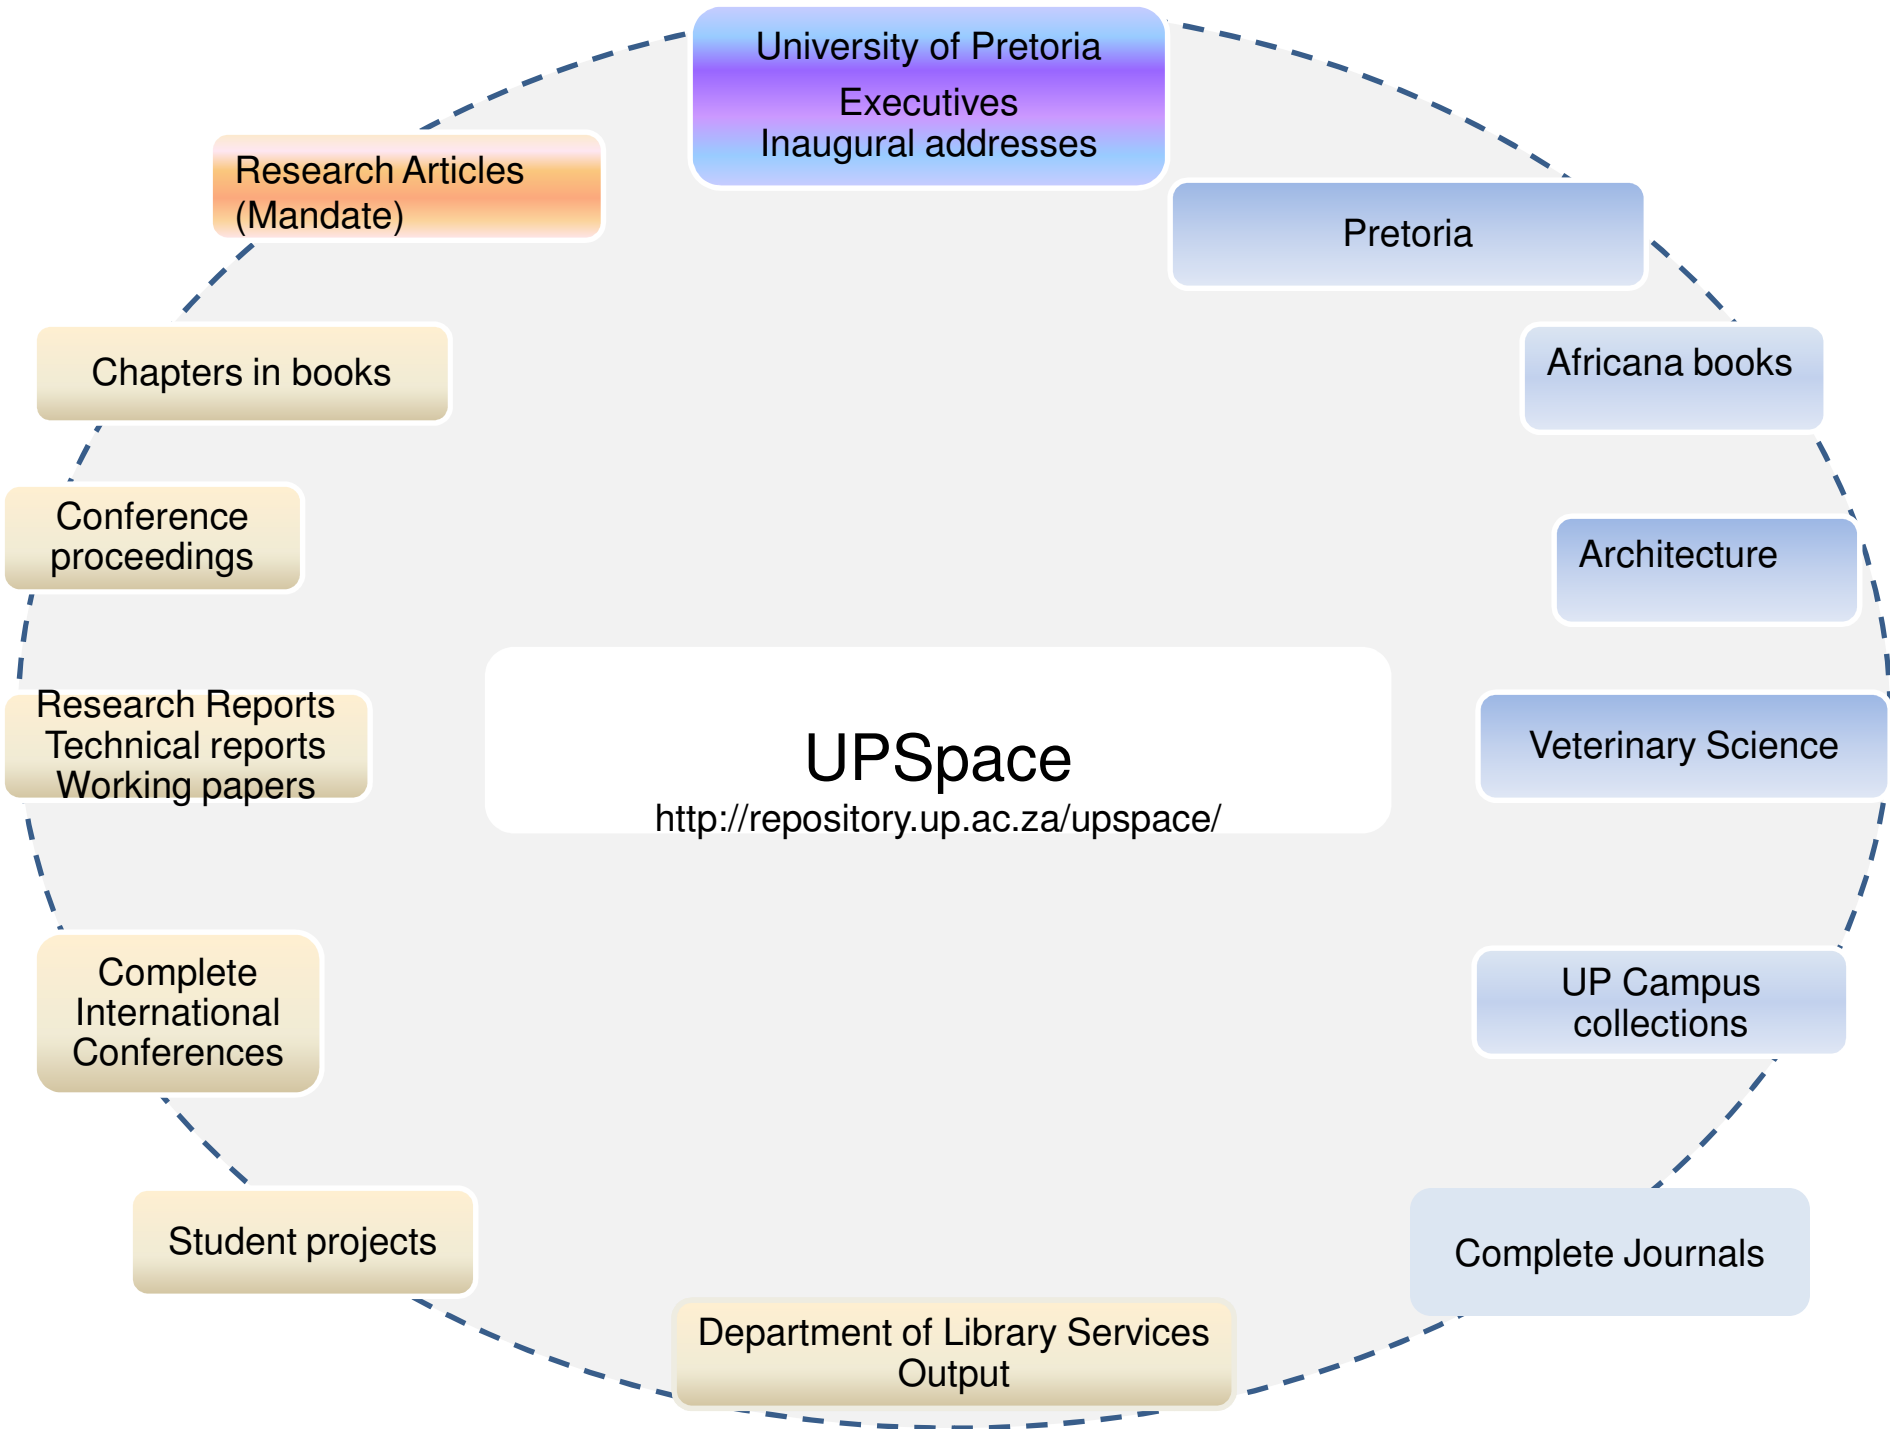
University of Pretoria
Executives
Inaugural addresses

Pretoria

Africana books

Architecture

Veterinary Science

UP Campus collections

Complete Journals

Department of Library Services Output

Student projects

Complete International Conferences

Research Reports
Technical reports
Working papers

Conference proceedings

Chapters in books

Research Articles (Mandate)

UPSpace
http://repository.up.ac.za/upspace/